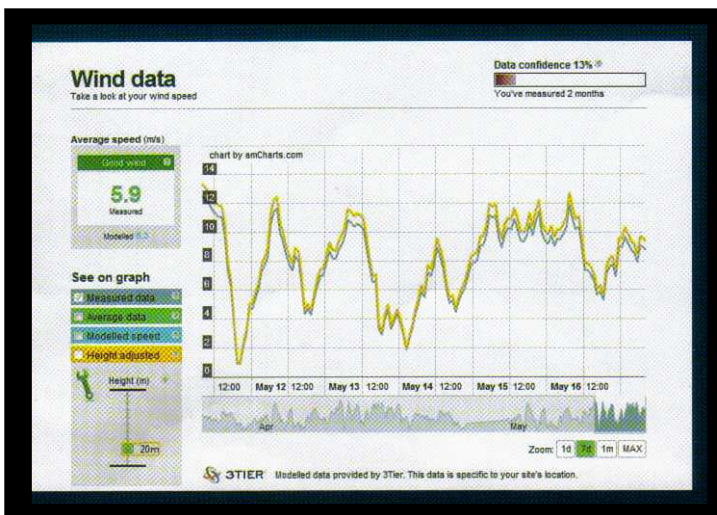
Wind data
Take a look at your wind speed

Data confidence 13%
You've measured 2 months

Average speed (m/s)
Good wind
5.9
Measured
Modelled 5.3

See on graph
Measured data
Average data
Modelled speed
Height adjusted
Height (m)
20m

chart by amCharts.com
14
12
10
8
6
4
2
0
12:00 May 12 12:00 May 13 12:00 May 14 12:00 May 15 12:00 May 16 12:00
Apr
May

Zoom: 1d 7d 1m MAX

3TIER Modelled data provided by 3Tier. This data is specific to your site's location.